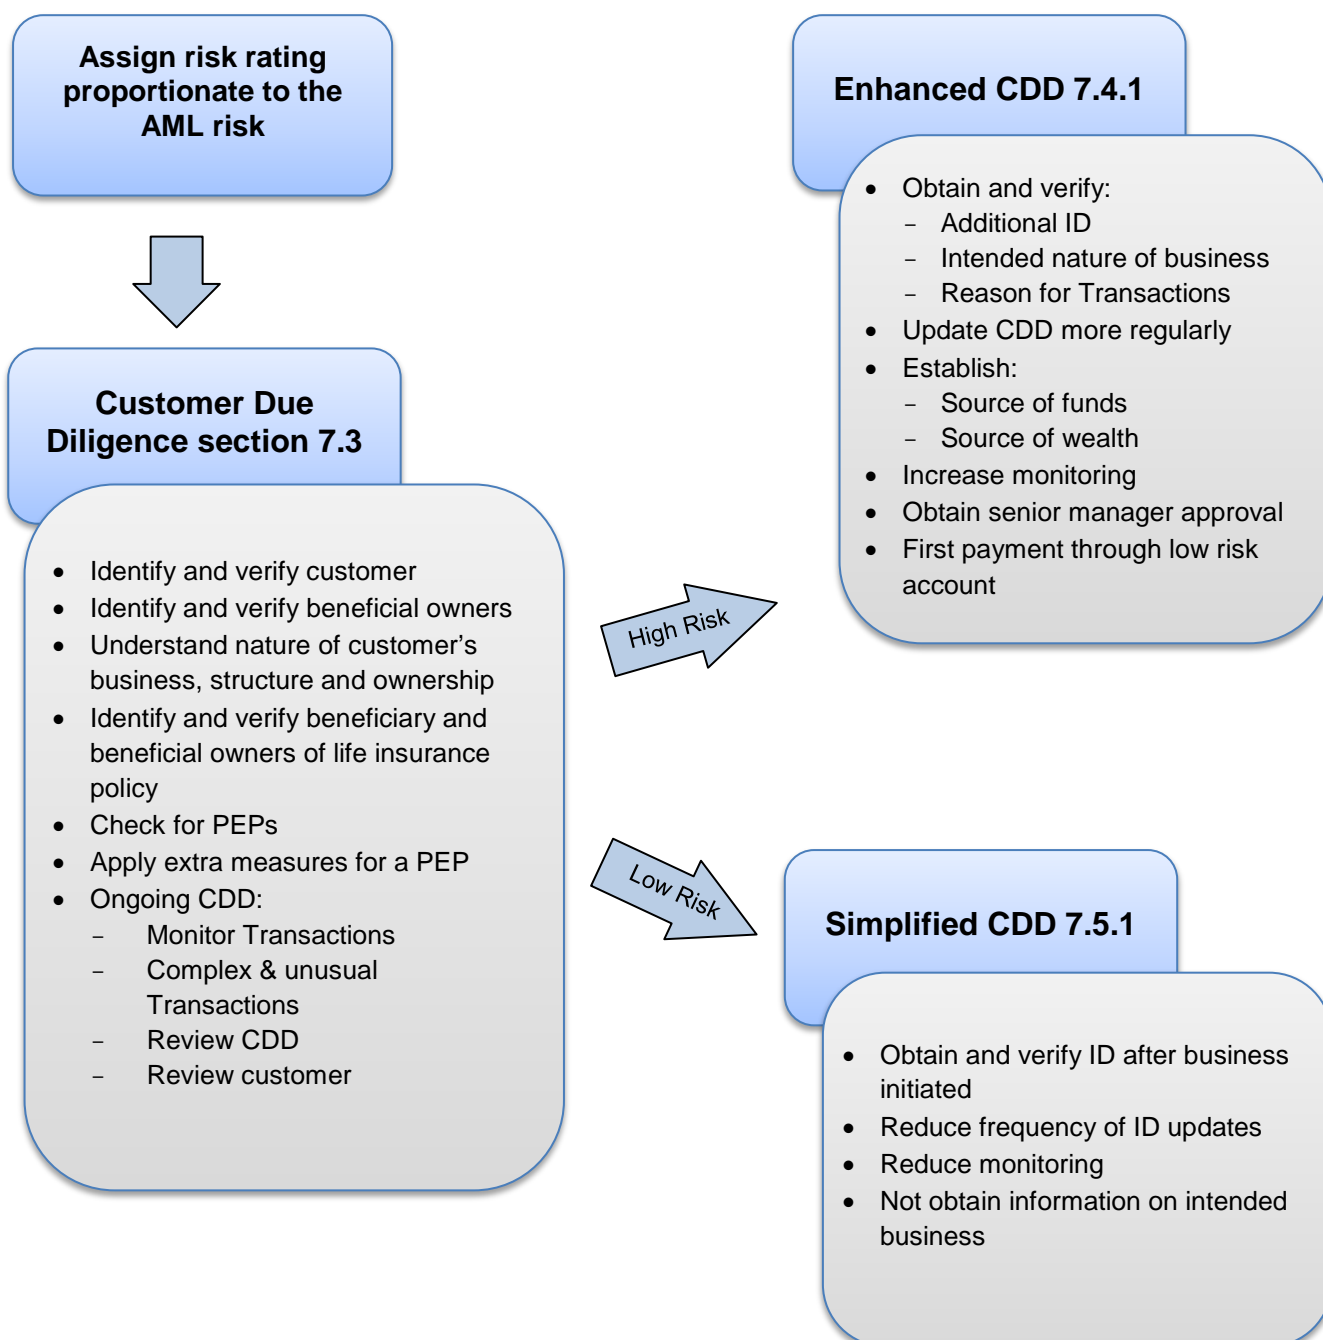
Assign risk rating proportionate to the AML risk

Customer Due Diligence section 7.3

- Identify and verify customer
- Identify and verify beneficial owners
- Understand nature of customer's business, structure and ownership
- Identify and verify beneficiary and beneficial owners of life insurance policy
- Check for PEPs
- Apply extra measures for a PEP
- Ongoing CDD:
  - Monitor Transactions
  - Complex & unusual Transactions
  - Review CDD
  - Review customer

High Risk

Enhanced CDD 7.4.1

- Obtain and verify:
  - Additional ID
  - Intended nature of business
  - Reason for Transactions
- Update CDD more regularly
- Establish:
  - Source of funds
  - Source of wealth
- Increase monitoring
- Obtain senior manager approval
- First payment through low risk account

Low Risk

Simplified CDD 7.5.1

- Obtain and verify ID after business initiated
- Reduce frequency of ID updates
- Reduce monitoring
- Not obtain information on intended business